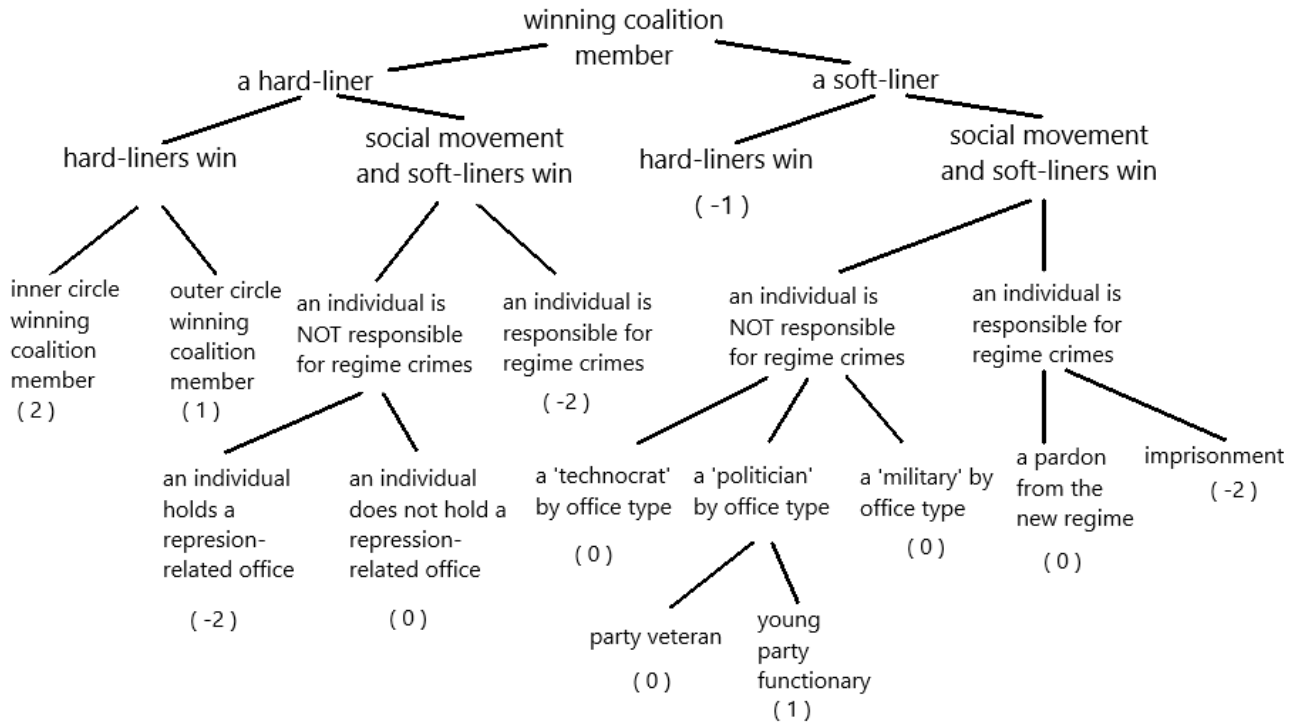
winning coalition member

a hard-liner

a soft-liner

hard-liners win

social movement and soft-liners win

hard-liners win

( -1 )

social movement and soft-liners win

inner circle winning coalition member
( 2 )

outer circle winning coalition member
( 1 )

an individual is NOT responsible for regime crimes

an individual is responsible for regime crimes

( -2 )

an individual is NOT responsible for regime crimes

an individual is responsible for regime crimes

an individual holds a represion-related office

( -2 )

an individual does not hold a repression-related office

( 0 )

a 'technocrat' by office type

( 0 )

a 'politician' by office type

a 'military' by office type

( 0 )

a pardon from the new regime

( 0 )

imprisonment
( -2 )

party veteran

( 0 )

young party functionary
( 1 )